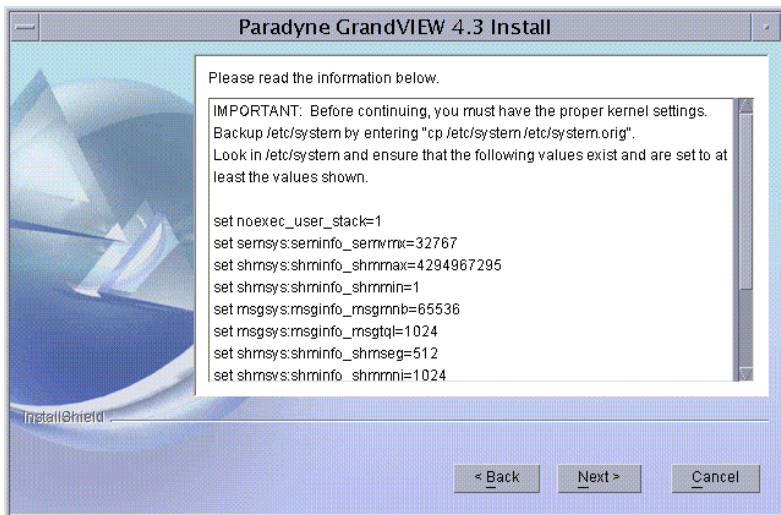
Paradyne GrandVIEW 4.3 Install

Please read the information below.

IMPORTANT: Before continuing, you must have the proper kernel settings. Backup /etc/system by entering "cp /etc/system /etc/system.orig". Look in /etc/system and ensure that the following values exist and are set to at least the values shown.

set noexec_user_stack=1
set semsys:seminfo_semvmx=32767
set shmsys:shminfo_shmmax=4294967295
set shmsys:shminfo_shmmin=1
set msgsys:msginfo_msgmnb=65536
set msgsys:msginfo_msgtql=1024
set shmsys:shminfo_shmseg=512
set shmsys:shminfo_shmmni=1024

InstallShield

< Back
Next >
Cancel